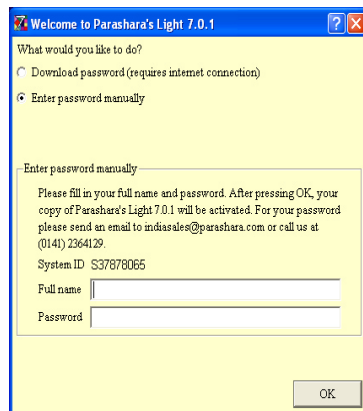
Welcome to Parashara's Light 7.0.1

?

X

What would you like to do?

Download password (requires internet connection)

Enter password manually

Enter password manually

Please fill in your full name and password. After pressing OK, your copy of Parashara's Light 7.0.1 will be activated. For your password please send an email to indiasales@parashara.com or call us at (0141) 2364129.

System ID S37878065

Full name

Password

OK